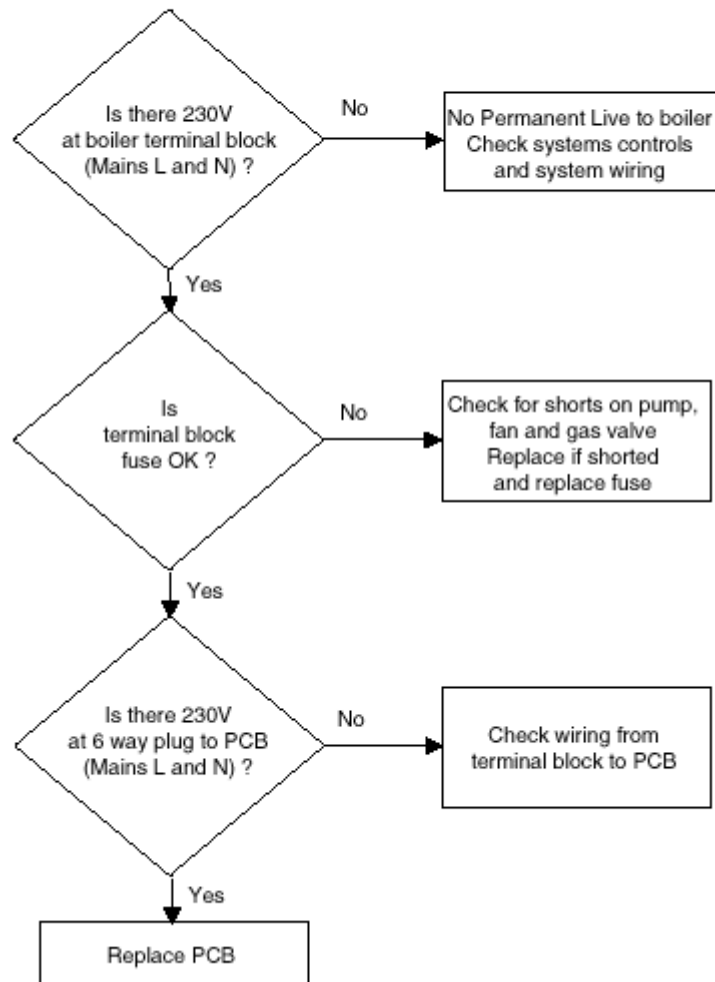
Is there 230V at boiler terminal block (Mains L and N) ?

No

No Permanent Live to boiler Check systems controls and system wiring

Yes

Is terminal block fuse OK ?

No

Check for shorts on pump, fan and gas valve Replace if shorted and replace fuse

Yes

Is there 230V at 6 way plug to PCB (Mains L and N) ?

No

Check wiring from terminal block to PCB

Yes

Replace PCB